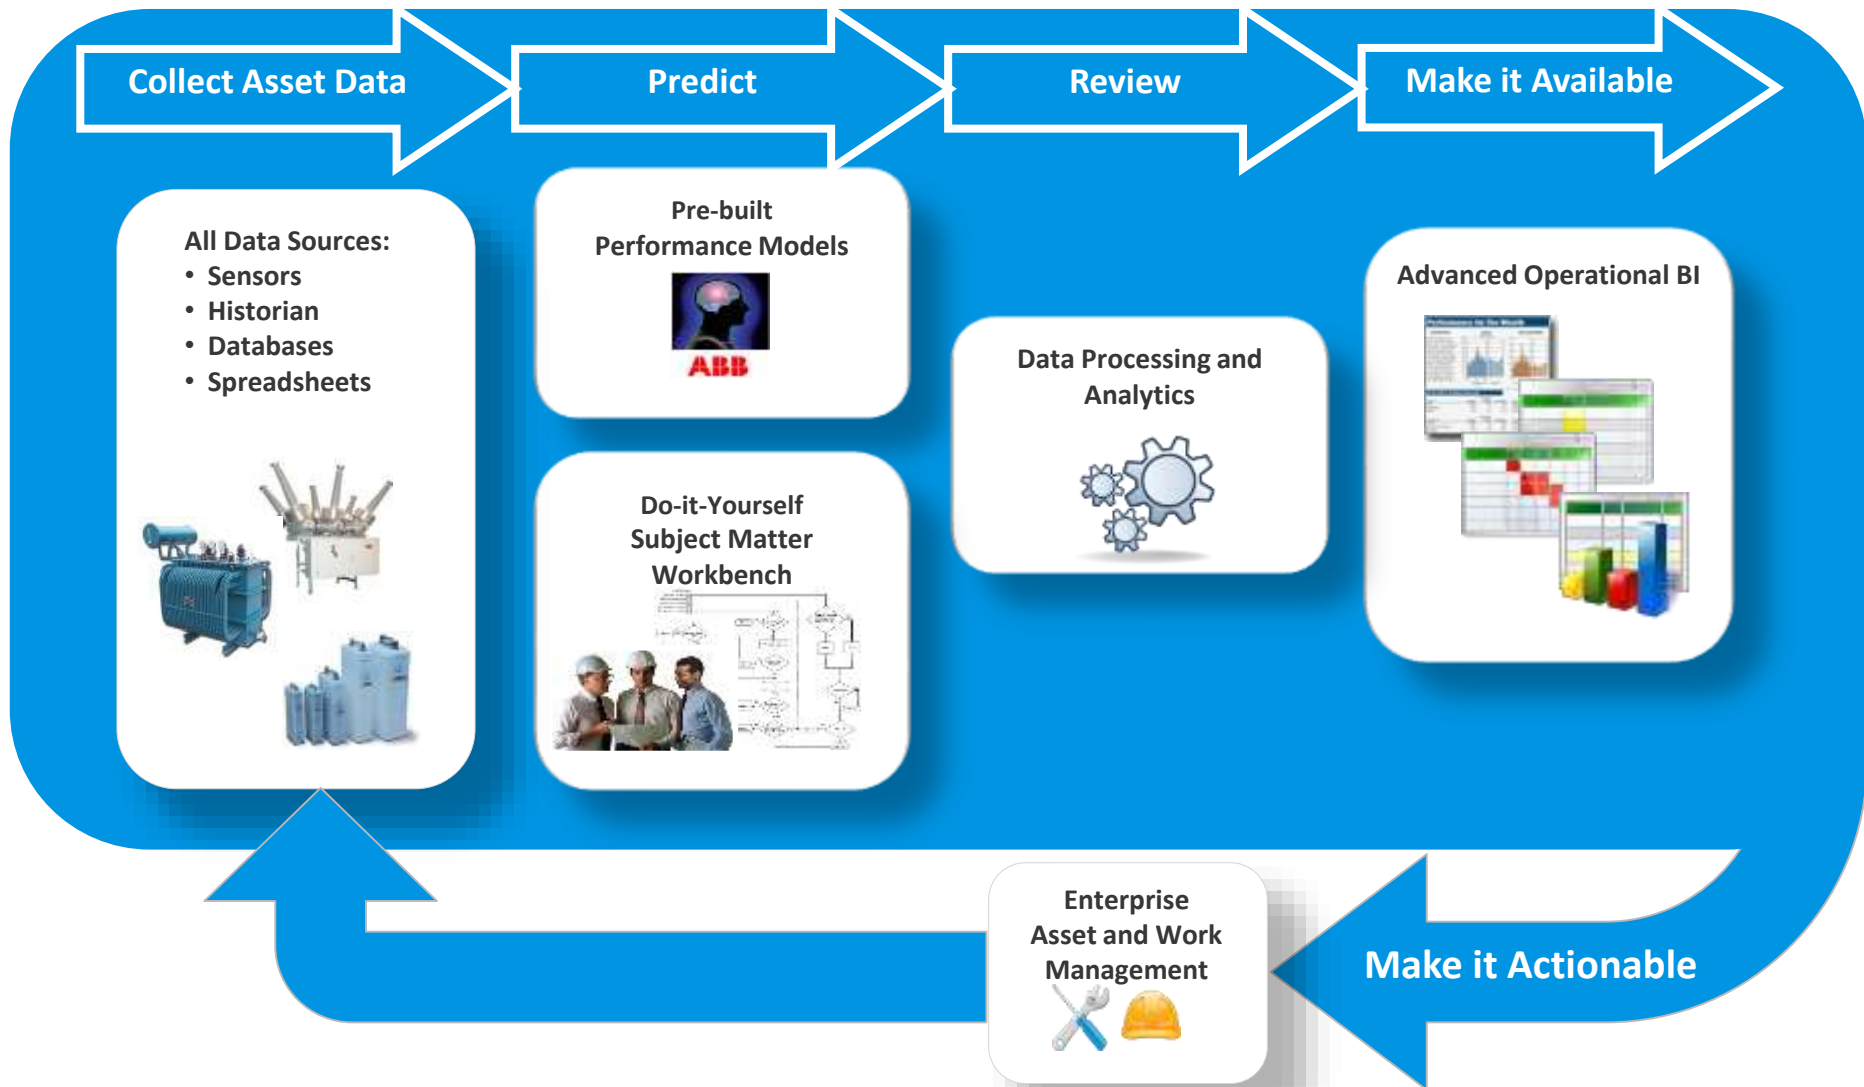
Collect Asset Data

Predict

Review

Make it Available

All Data Sources:
• Sensors
• Historian
• Databases
• Spreadsheets

Pre-built Performance Models

ABB

Do-it-Yourself Subject Matter Workbench

Data Processing and Analytics

Advanced Operational BI

Enterprise Asset and Work Management

Make it Actionable